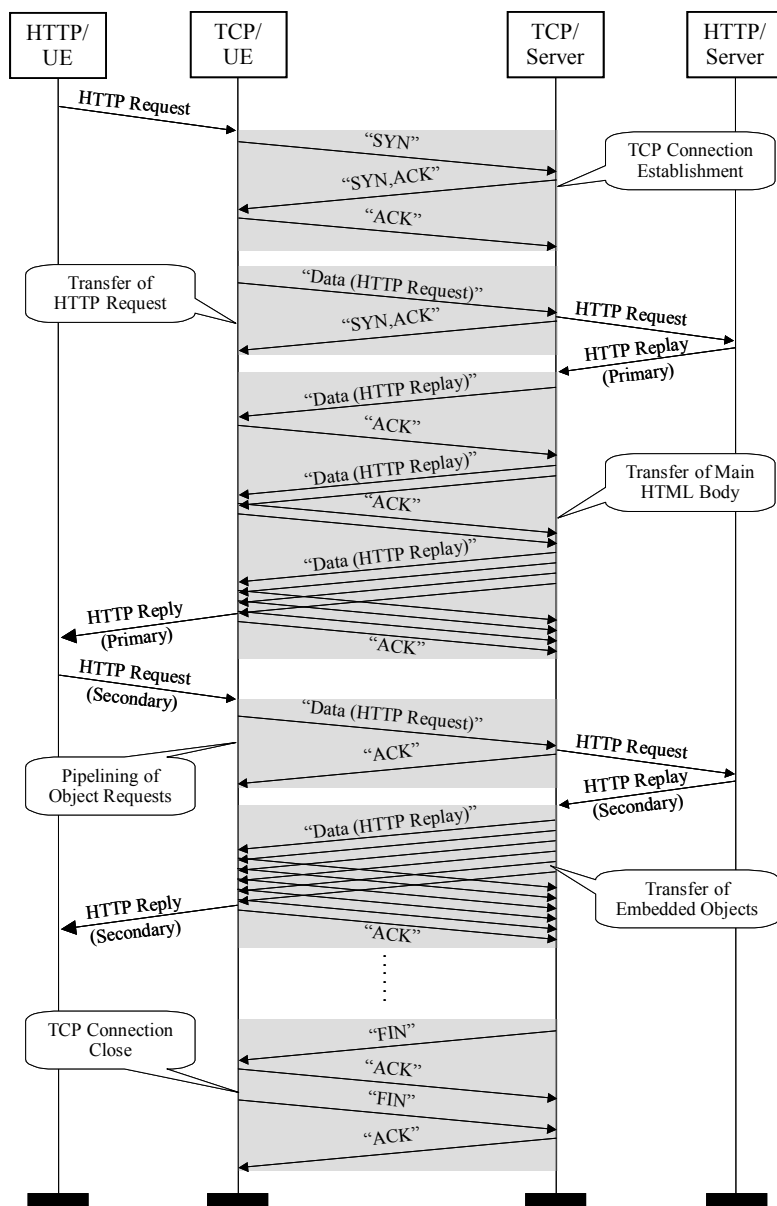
HTTP/ UE

TCP/ UE

TCP/ Server

HTTP/ Server

HTTP Request

"SYN"

TCP Connection Establishment

"SYN,ACK"

"ACK"

Transfer of HTTP Request

"Data (HTTP Request)"

"SYN,ACK"

HTTP Request

HTTP Replay (Primary)

"Data (HTTP Replay)"

"ACK"

"Data (HTTP Replay)"

Transfer of Main HTML Body

"ACK"

"Data (HTTP Replay)"

HTTP Reply (Primary)

"ACK"

HTTP Request (Secondary)

"Data (HTTP Request)"

"ACK"

HTTP Request

Pipelining of Object Requests

HTTP Replay (Secondary)

"Data (HTTP Replay)"

Transfer of Embedded Objects

HTTP Reply (Secondary)

"ACK"

TCP Connection Close

"FIN"

"ACK"

"FIN"

"ACK"